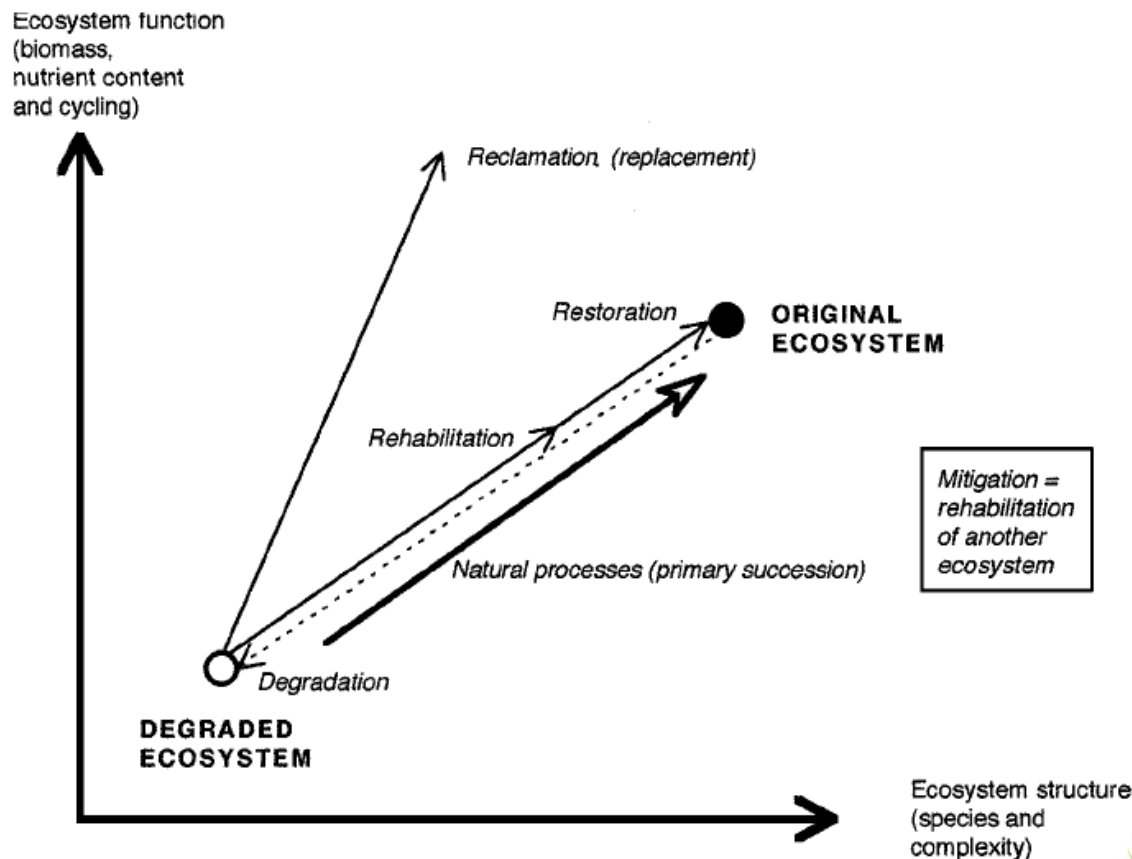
Ecosystem function (biomass, nutrient content and cycling)

Reclamation (replacement)

Restoration

ORIGINAL ECOSYSTEM

Rehabilitation

Mitigation = rehabilitation of another ecosystem

Natural processes (primary succession)

Degradation

DEGRADED ECOSYSTEM

Ecosystem structure (species and complexity)